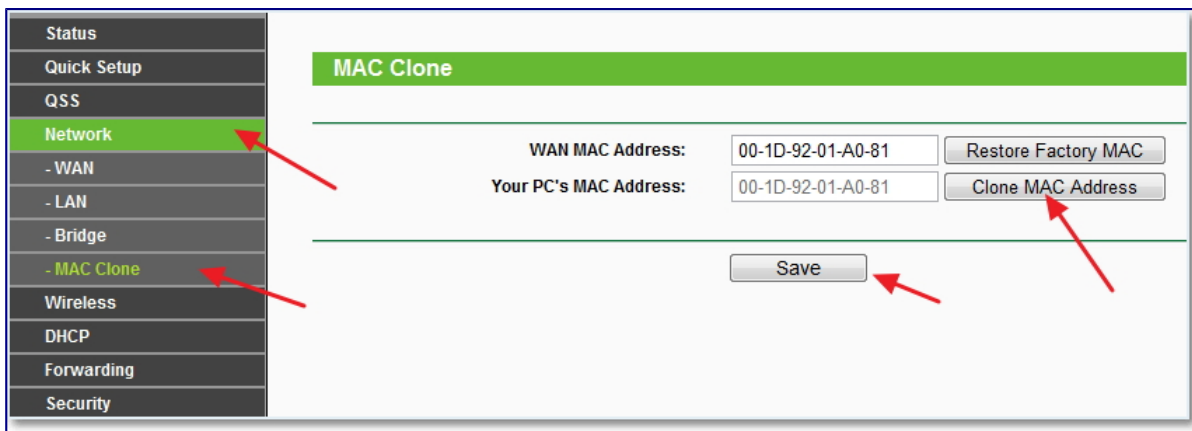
Status
Quick Setup
QSS
Network
- WAN
- LAN
- Bridge
- MAC Clone
Wireless
DHCP
Forwarding
Security

MAC Clone

WAN MAC Address: 00-1D-92-01-A0-81 Restore Factory MAC
Your PC's MAC Address: 00-1D-92-01-A0-81 Clone MAC Address

Save